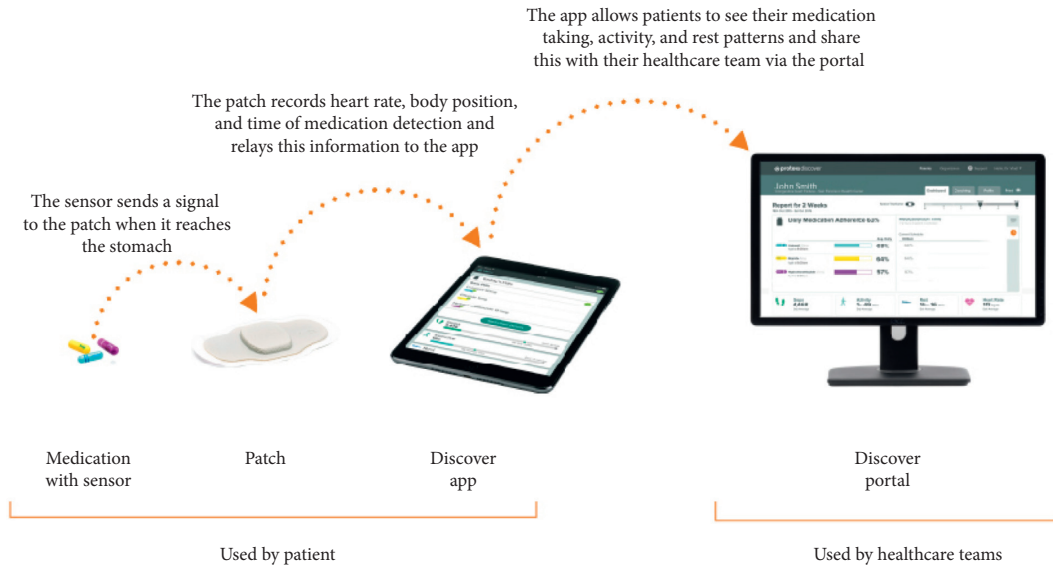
The app allows patients to see their medication taking, activity, and rest patterns and share this with their healthcare team via the portal

The patch records heart rate, body position, and time of medication detection and relays this information to the app

The sensor sends a signal to the patch when it reaches the stomach

proteus discover

John Smith

Report for 2 Weeks

Daily Medication Adherence 62%

68%

64%

57%

Steps
4,468

Activity

Rest

Heart Rate

Medication with sensor

Patch

Discover app

Discover portal

Used by patient

Used by healthcare teams